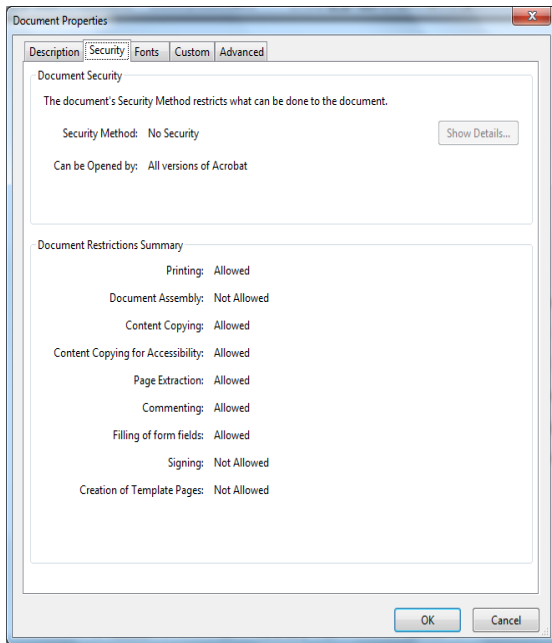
Document Properties

Description | Security | Fonts | Custom | Advanced

Document Security

The document's Security Method restricts what can be done to the document.

Security Method: No Security

Show Details...

Can be Opened by: All versions of Acrobat

Document Restrictions Summary

| | |
|---|---|
| Printing: | Allowed |
| Document Assembly: | Not Allowed |
| Content Copying: | Allowed |
| Content Copying for Accessibility: | Allowed |
| Page Extraction: | Allowed |
| Commenting: | Allowed |
| Filling of form fields: | Allowed |
| Signing: | Not Allowed |
| Creation of Template Pages: | Not Allowed |

OK | Cancel